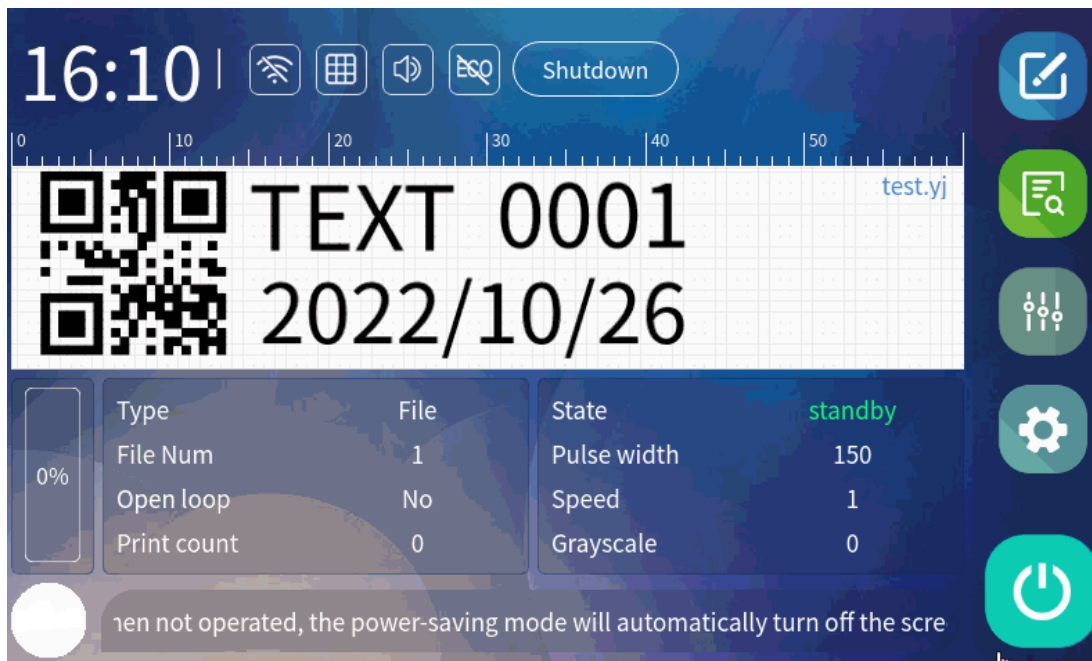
16:10

ECO

Shutdown

0 10 20 30 40 50

test.yj

TEXT 0001
2022/10/26

0%

| Type | File |
|---|---|
| File Num | 1 |
| Open loop | No |
| Print count | 0 |

| State | standby |
|---|---|
| Pulse width | 150 |
| Speed | 1 |
| Grayscale | 0 |

ıen not operated, the power-saving mode will automatically turn off the scre